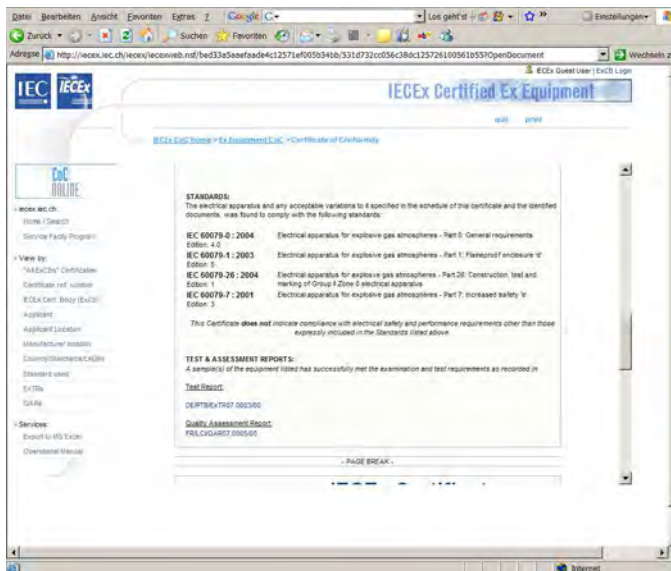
Datei Bearbeiten Ansicht Favoriten Extras ? Google G- Los geht's! Einstellungen

Zurück Suchen Favoriten

Adresse http://iecex.iec.ch/iecex/iecexweb.nsf/bed33a5aeefaade4c12571ef005b34bb/531d732cc056c38dc125726100561b55?OpenDocument Wechseln zu

IECEx Guest User | ExCB Login

IEC IECEx

IECEx Certified Ex Equipment

quit print

IECEx CoC home > Ex Equipment CoC > Certificate of Conformity

CoC ONLINE

iecex.iec.ch:
Home / Search
Service Facility Program

View by:
"IAExCBs" Certificates
Certificate ref. number
IECEx Cert. Body (ExCB)
Applicant
Applicant Location
Manufacturer location
Country/Status/ExCBs
Standard used
ExTRs
QARs

Services:
Export to MS Excel
Operational Manual

STANDARDS:
The electrical apparatus and any acceptable variations to it specified in the schedule of this certificate and the identified documents, was found to comply with the following standards:

| | |
|---|---|
| IEC 60079-0 : 2004 Edition: 4.0 | Electrical apparatus for explosive gas atmospheres - Part 0: General requirements |
| IEC 60079-1 : 2003 Edition: 5 | Electrical apparatus for explosive gas atmospheres - Part 1: Flameproof enclosure 'd' |
| IEC 60079-26 : 2004 Edition: 1 | Electrical apparatus for explosive gas atmospheres - Part 26: Construction, test and marking of Group II Zone 0 electrical apparatus |
| IEC 60079-7 : 2001 Edition: 3 | Electrical apparatus for explosive gas atmospheres - Part 7: Increased safety 'e' |

This Certificate does not indicate compliance with electrical safety and performance requirements other than those expressly included in the Standards listed above.

TEST & ASSESSMENT REPORTS:
A sample(s) of the equipment listed has successfully met the examination and test requirements as recorded in

Test Report:
DE/PTB/ExTR07.0003/00

Quality Assessment Report:
FR/LCI/QAR07.0005/00

- PAGE BREAK -

Internet